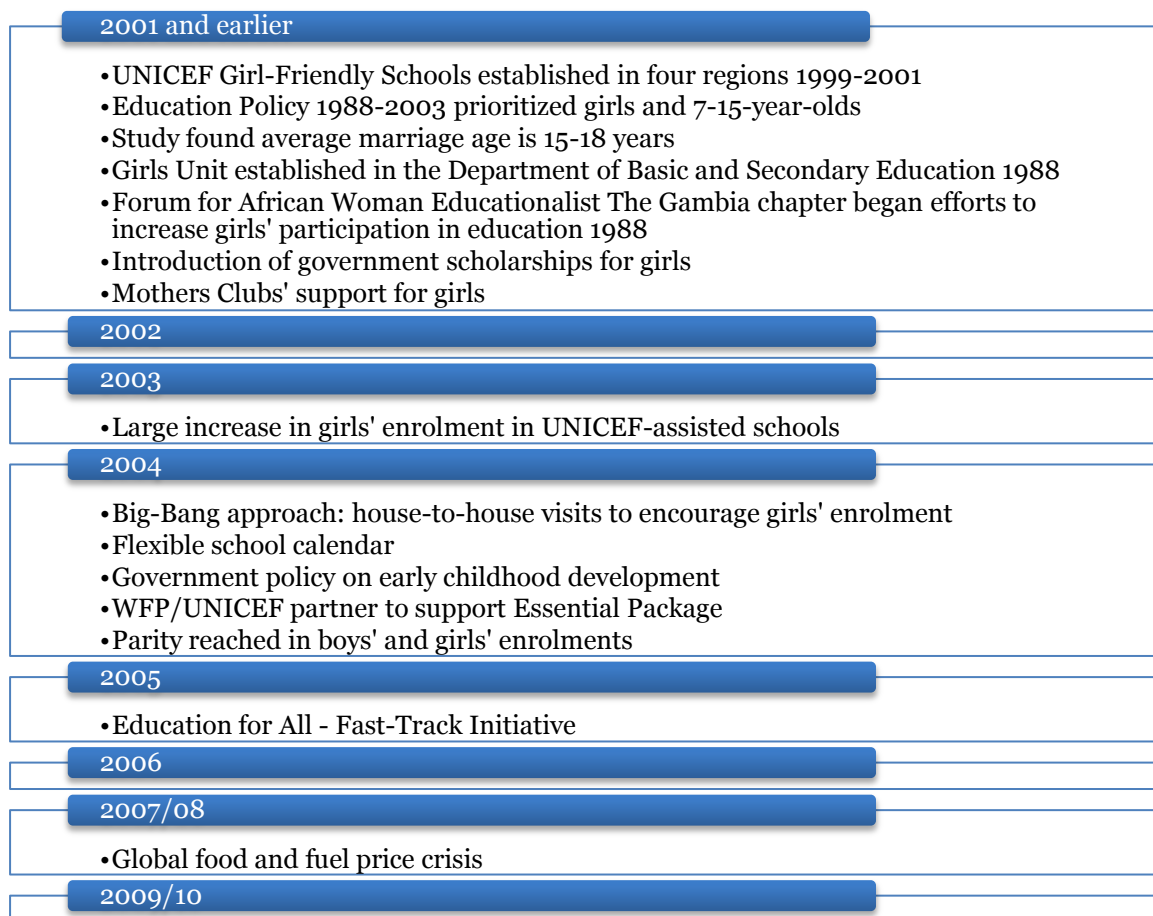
2001 and earlier

•UNICEF Girl-Friendly Schools established in four regions 1999-2001
•Education Policy 1988-2003 prioritized girls and 7-15-year-olds
•Study found average marriage age is 15-18 years
•Girls Unit established in the Department of Basic and Secondary Education 1988
•Forum for African Woman Educationalist The Gambia chapter began efforts to increase girls' participation in education 1988
•Introduction of government scholarships for girls
•Mothers Clubs' support for girls

2002

2003

•Large increase in girls' enrolment in UNICEF-assisted schools

2004

•Big-Bang approach: house-to-house visits to encourage girls' enrolment
•Flexible school calendar
•Government policy on early childhood development
•WFP/UNICEF partner to support Essential Package
•Parity reached in boys' and girls' enrolments

2005

•Education for All - Fast-Track Initiative

2006

2007/08

•Global food and fuel price crisis

2009/10